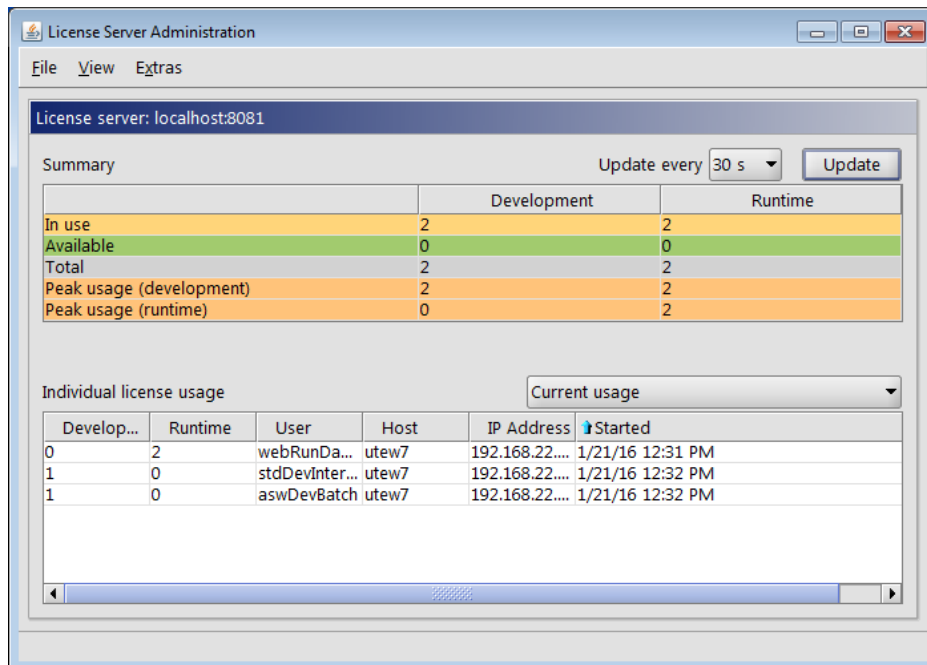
License Server Administration

File View Extras

License server: localhost:8081

Summary

Update every 30 s Update

| | Development | Runtime |
|---|---|---|
| In use | 2 | 2 |
| Available | 0 | 0 |
| Total | 2 | 2 |
| Peak usage (development) | 2 | 2 |
| Peak usage (runtime) | 0 | 2 |

Individual license usage

Current usage

| Develop... | Runtime | User | Host | IP Address | Started |
|---|---|---|---|---|---|
| 0 | 2 | webRunDa... | utew7 | 192.168.22.... | 1/21/16 12:31 PM |
| 1 | 0 | stdDevInter... | utew7 | 192.168.22.... | 1/21/16 12:32 PM |
| 1 | 0 | aswDevBatch | utew7 | 192.168.22.... | 1/21/16 12:32 PM |